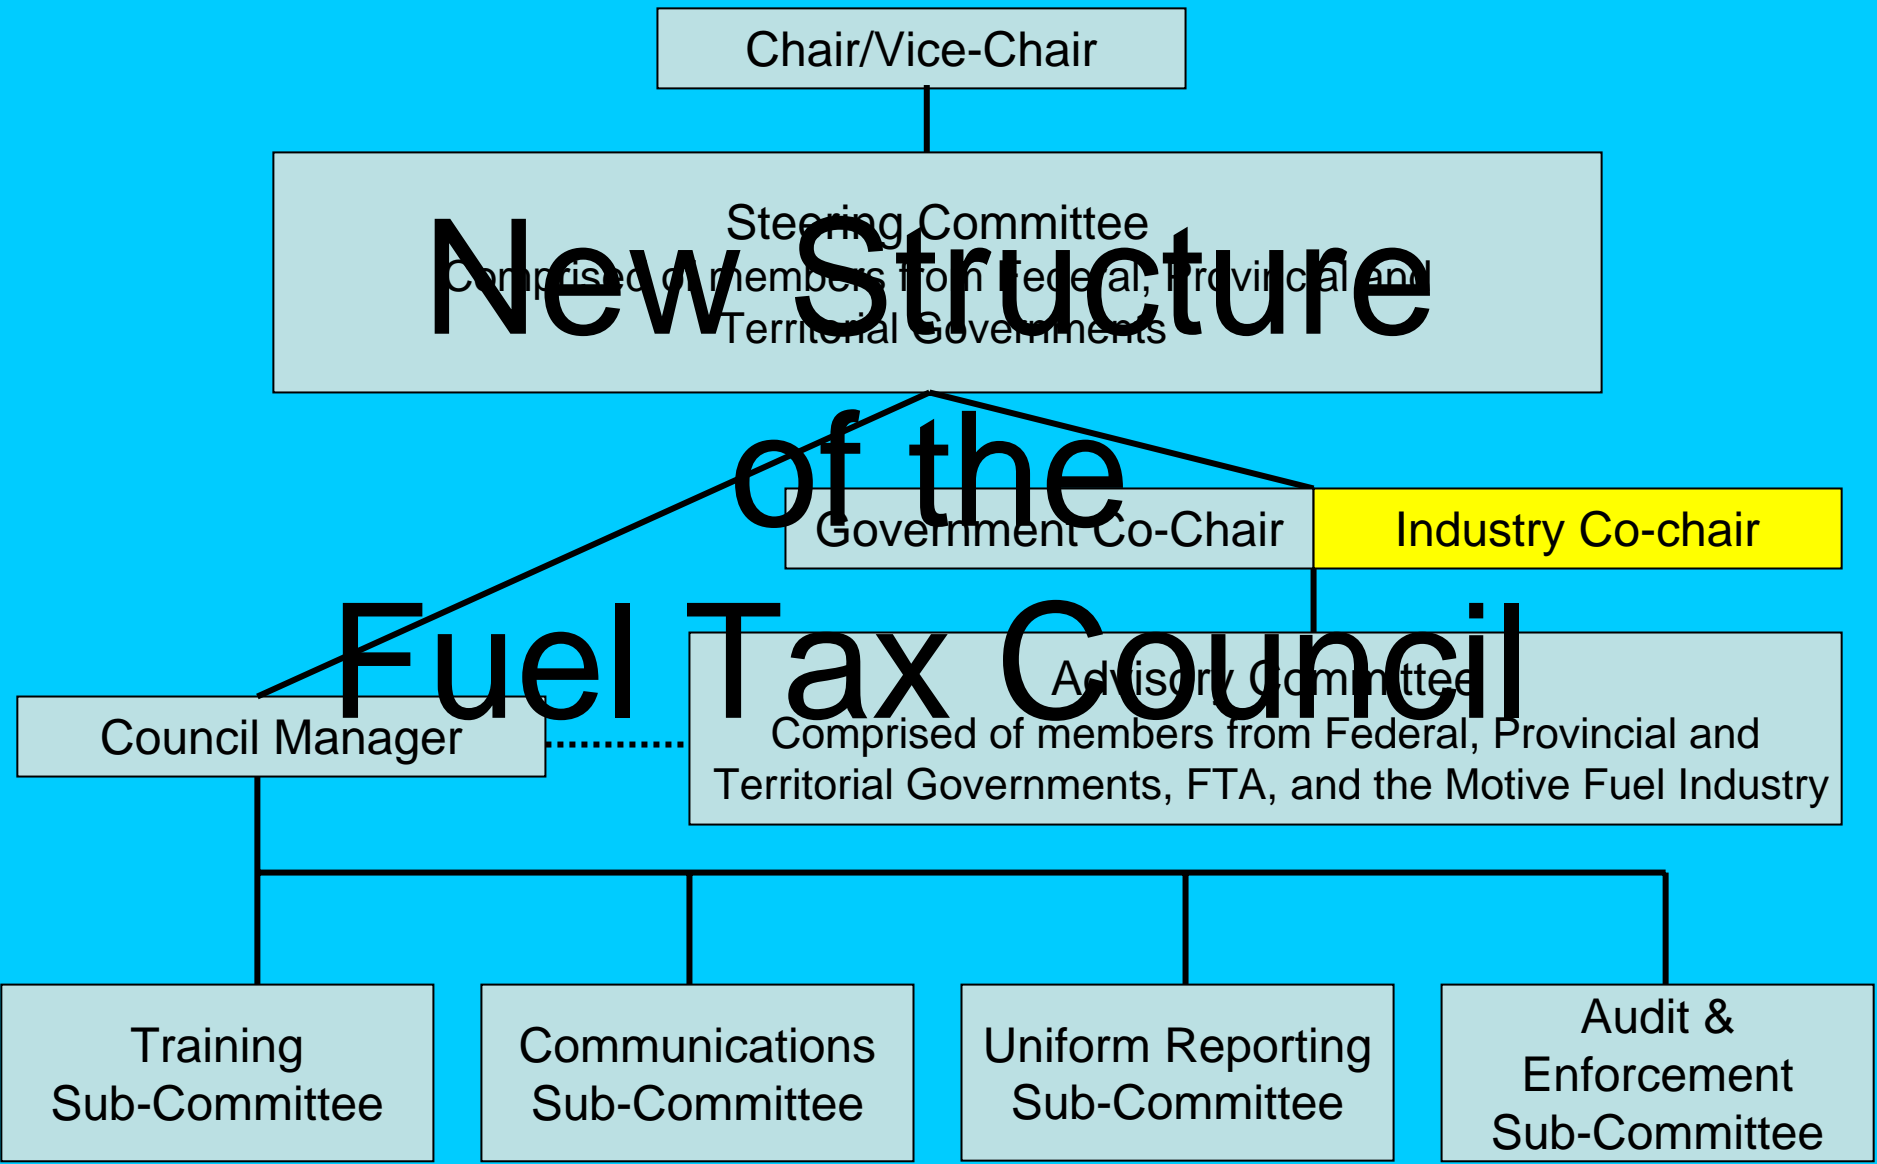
New Structure of the Fuel Tax Council

Chair/Vice-Chair

Steering Committee
Comprised of members from Federal, Provincial and Territorial Governments

Government Co-Chair

Industry Co-chair

Council Manager

Advisory Committee
Comprised of members from Federal, Provincial and Territorial Governments, FTA, and the Motive Fuel Industry

Training Sub-Committee

Communications Sub-Committee

Uniform Reporting Sub-Committee

Audit & Enforcement Sub-Committee